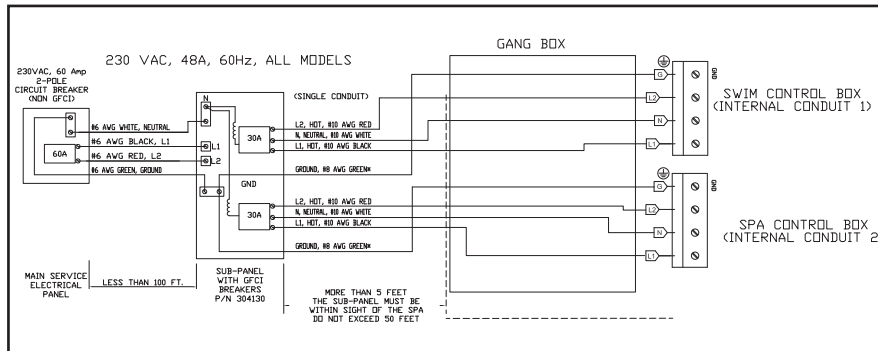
230 VAC, 48A, 60Hz, ALL MODELS

230VAC, 60 Amp 2-POLE CIRCUIT BREAKER (NON GFCI)

60A

#6 AWG WHITE, NEUTRAL
#6 AWG BLACK, L1
#6 AWG RED, L2
#6 AWG GREEN, GROUND

N
L1
L2
GND

30A
30A

(SINGLE CONDUIT)

L2, HOT, #10 AWG RED
N, NEUTRAL, #10 AWG WHITE
L1, HOT, #10 AWG BLACK
GROUND, #8 AWG GREEN*

L2, HOT, #10 AWG RED
N, NEUTRAL, #10 AWG WHITE
L1, HOT, #10 AWG BLACK
GROUND, #8 AWG GREEN*

GANG BOX

G
L2
N
L1

G
L2
N
L1

GND
GND

SWIM CONTROL BOX (INTERNAL CONDUIT 1)

SPA CONTROL BOX (INTERNAL CONDUIT 2

MAIN SERVICE ELECTRICAL PANEL

LESS THAN 100 FT.

SUB-PANEL WITH GFCI BREAKERS P/N 304130

MORE THAN 5 FEET THE SUB-PANEL MUST BE WITHIN SIGHT OF THE SPA DO NOT EXCEED 50 FEET